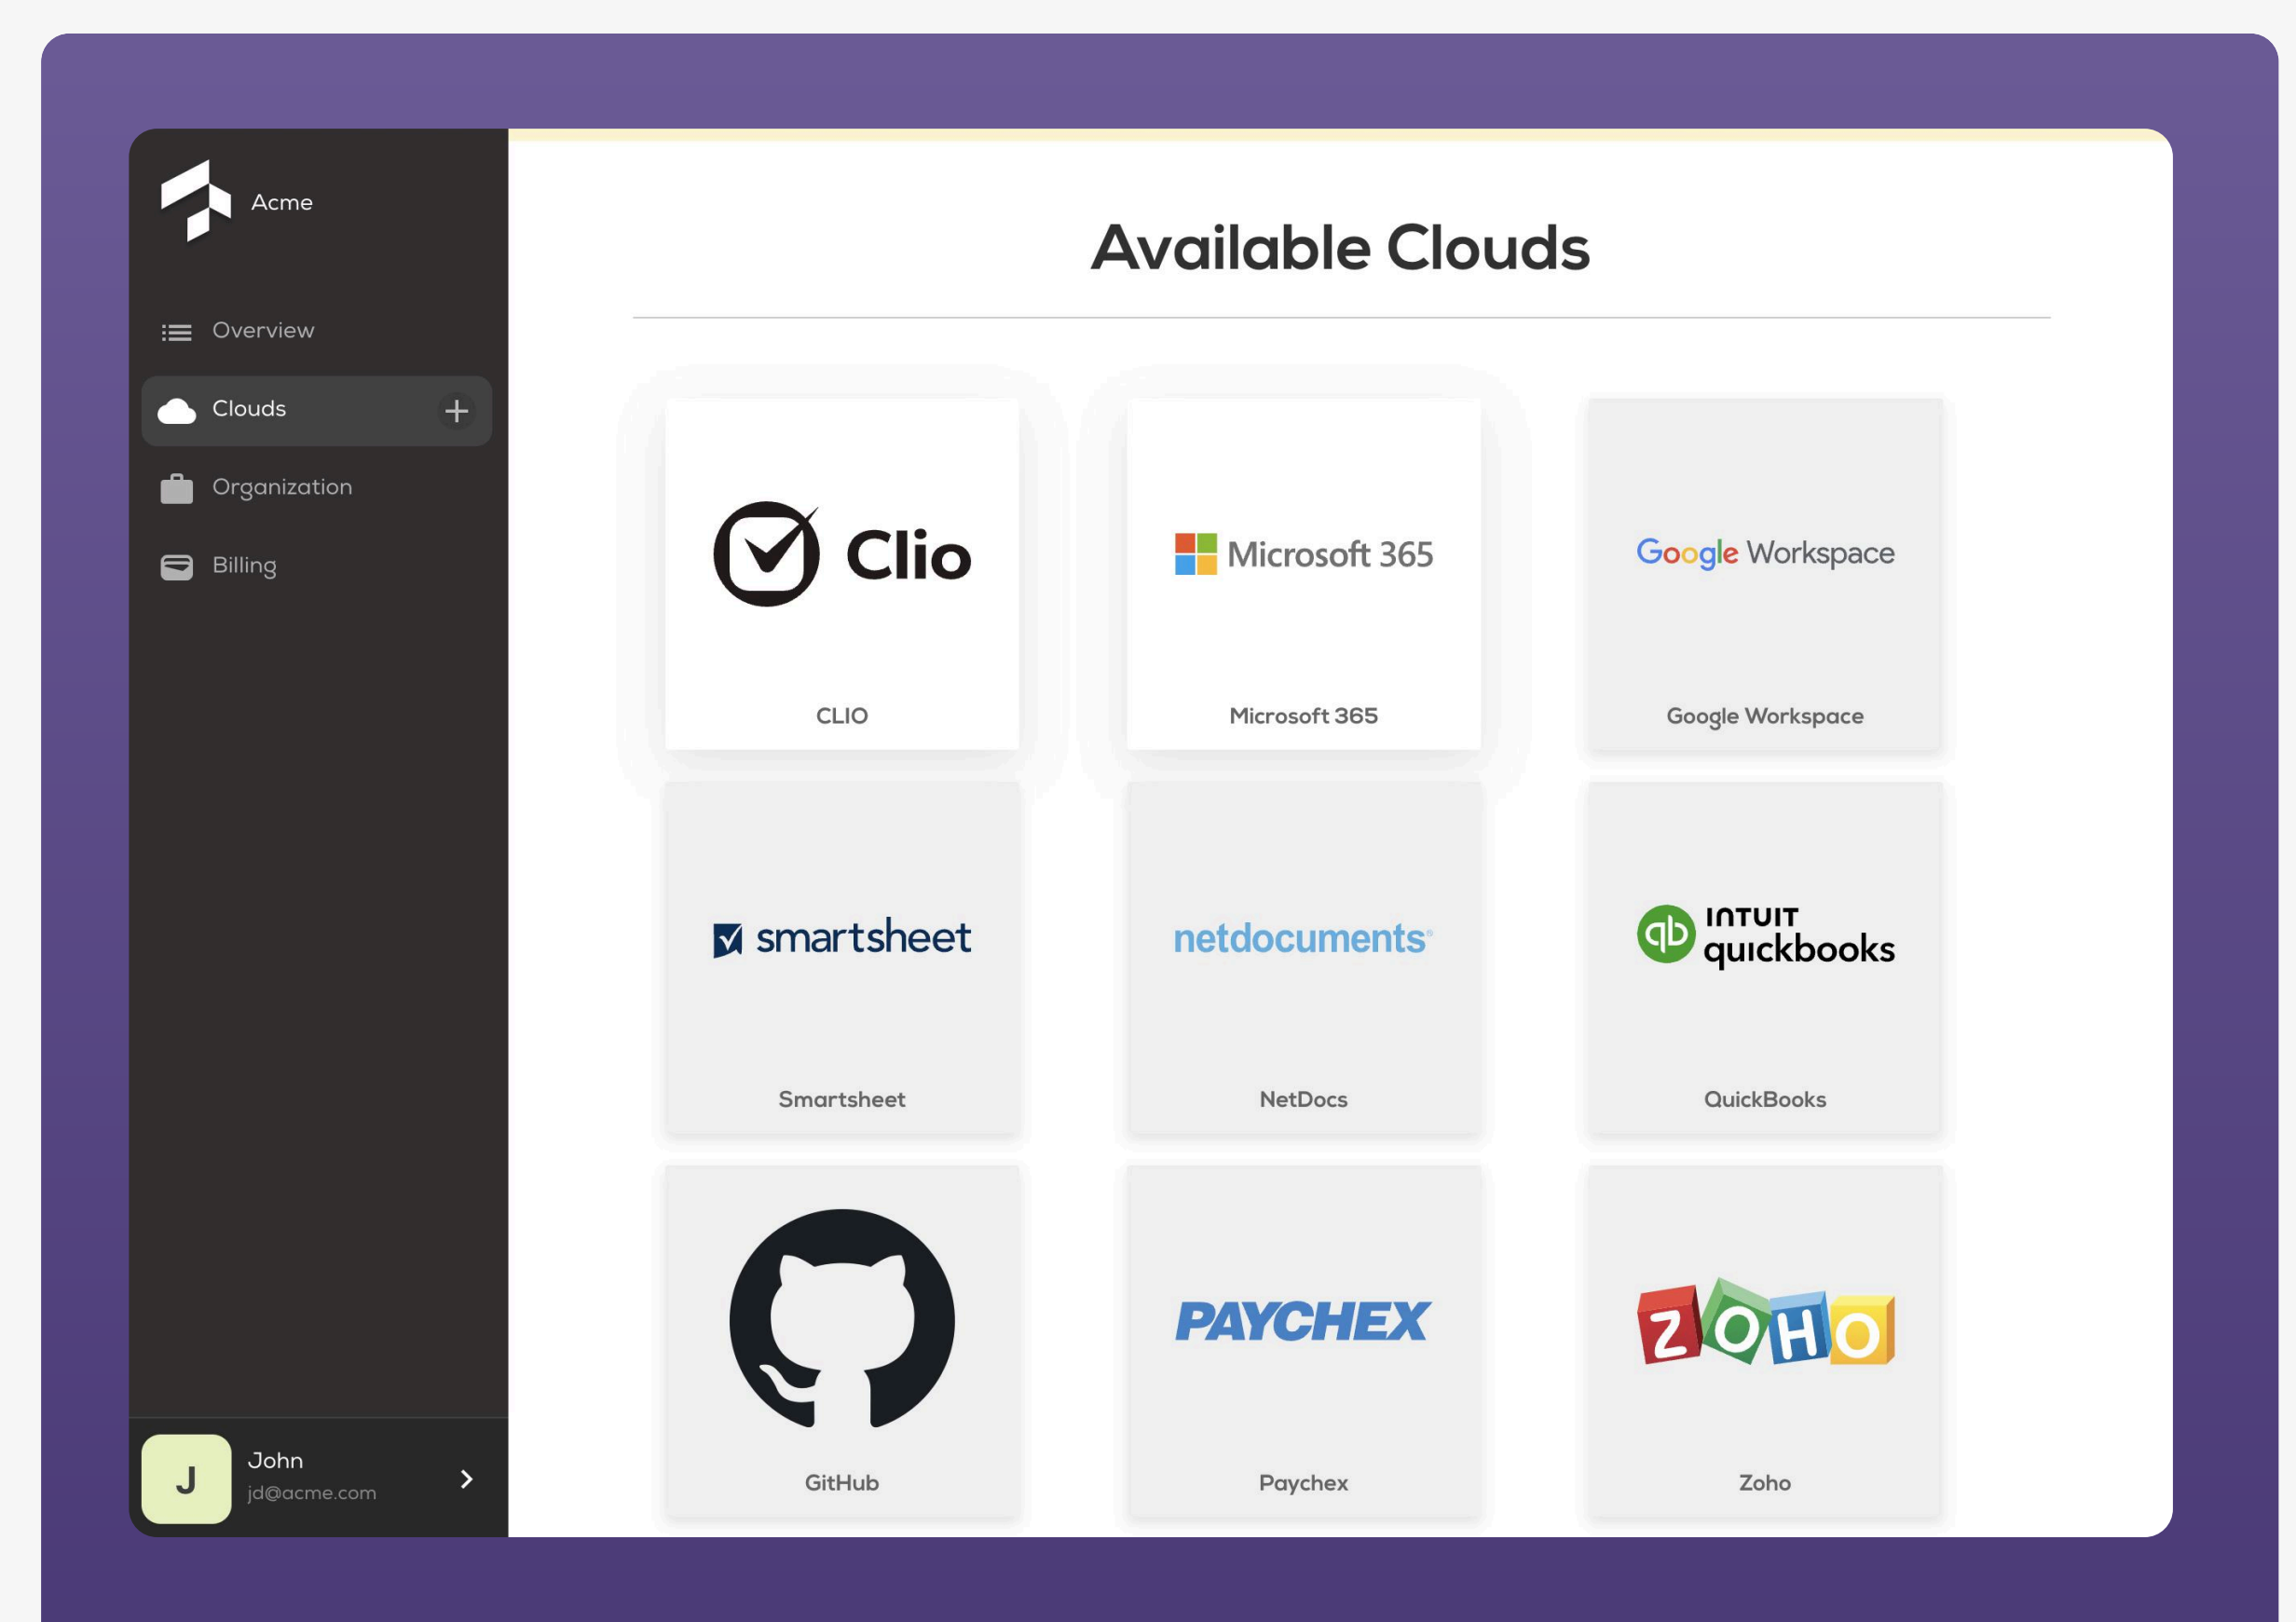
Acme

Overview

Clouds +

Organization

Billing

J John jd@acme.com

Available Clouds

Clio
CLIO

Microsoft 365
Microsoft 365

Google Workspace
Google Workspace

smartsheet
Smartsheet

netdocuments
NetDocs

INTUIT quickbooks
QuickBooks

GitHub

PAYCHEX
Paychex

ZOHO
Zoho